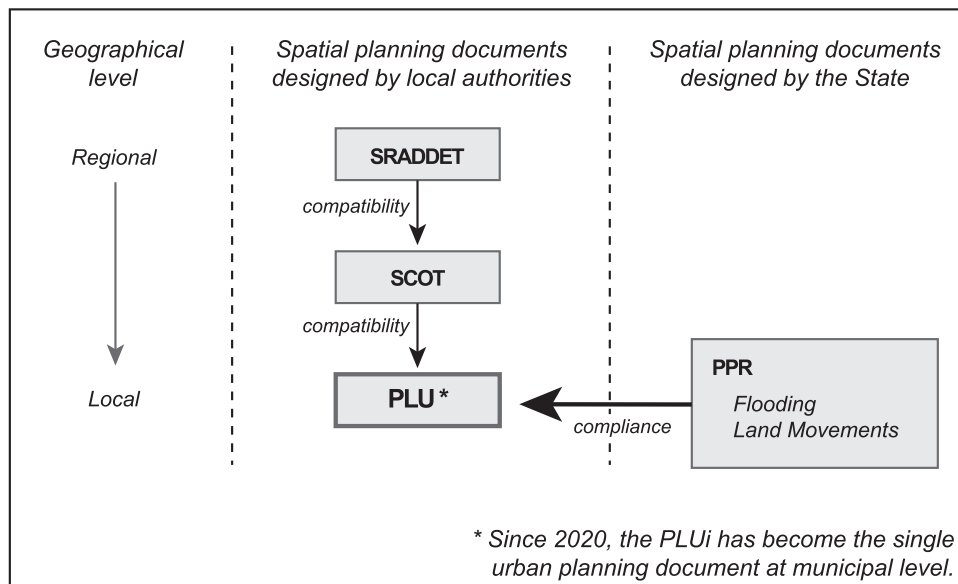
Geographical level

Spatial planning documents designed by local authorities

Spatial planning documents designed by the State

Regional

SRADDET

compatibility

SCOT

compatibility

Local

PLU *

compliance

PPR

Flooding

Land Movements

* Since 2020, the PLUi has become the single urban planning document at municipal level.